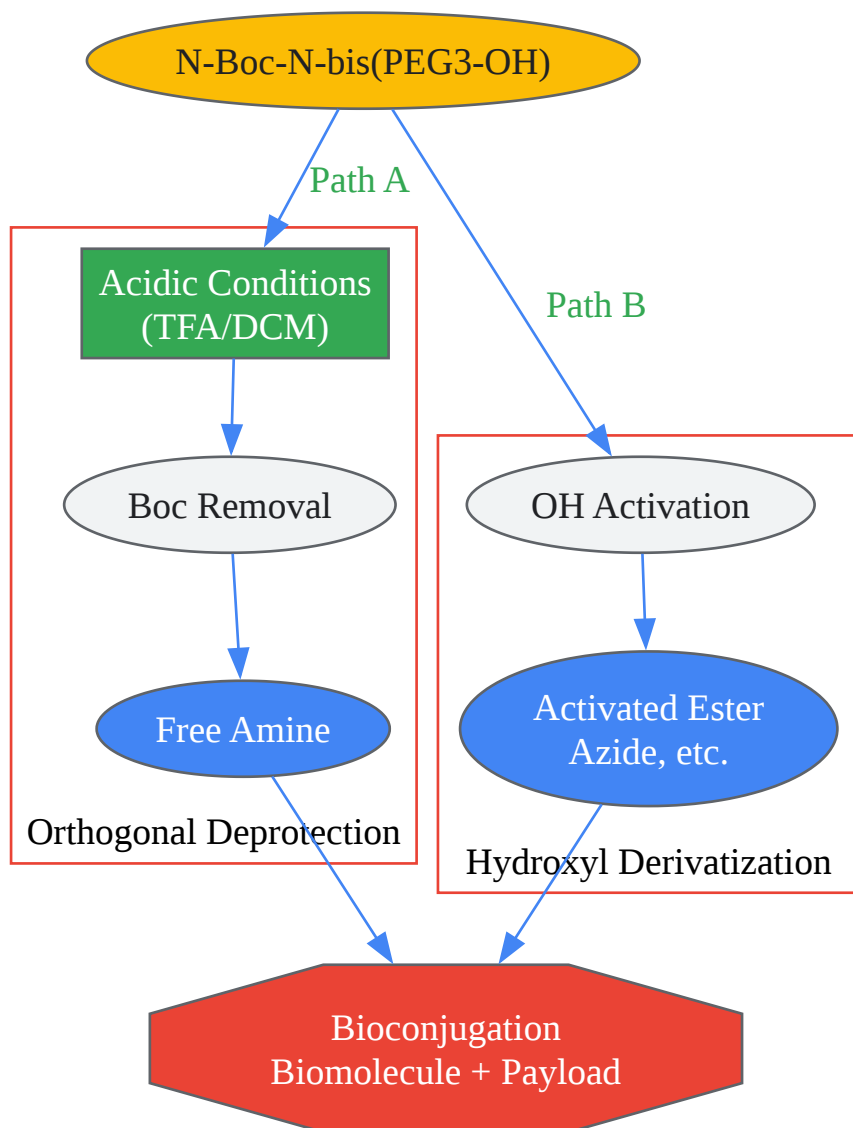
N-Boc-N-bis(PEG3-OH)

Path A

Path B

Acidic Conditions (TFA/DCM)

Boc Removal

Free Amine

Orthogonal Deprotection

OH Activation

Activated Ester Azide, etc.

Hydroxyl Derivatization

Bioconjugation Biomolecule + Payload